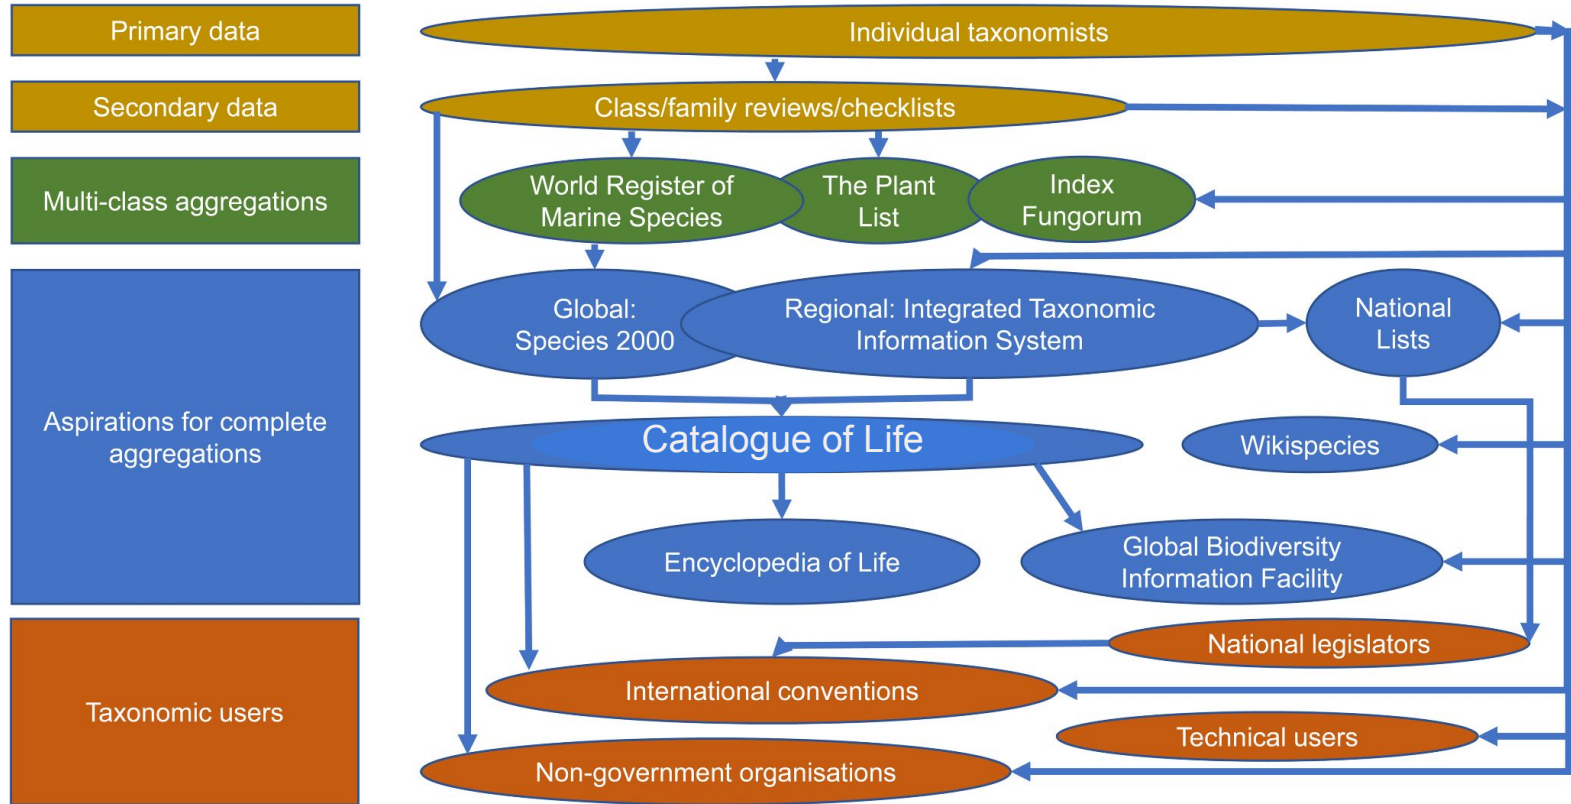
Primary data

Secondary data

Multi-class aggregations

Aspirations for complete aggregations

Taxonomic users

Individual taxonomists

Class/family reviews/checklists

World Register of Marine Species

The Plant List

Index Fungorum

Global: Species 2000

Regional: Integrated Taxonomic Information System

National Lists

Catalogue of Life

Wikispecies

Encyclopedia of Life

Global Biodiversity Information Facility

National legislators

International conventions

Technical users

Non-government organisations